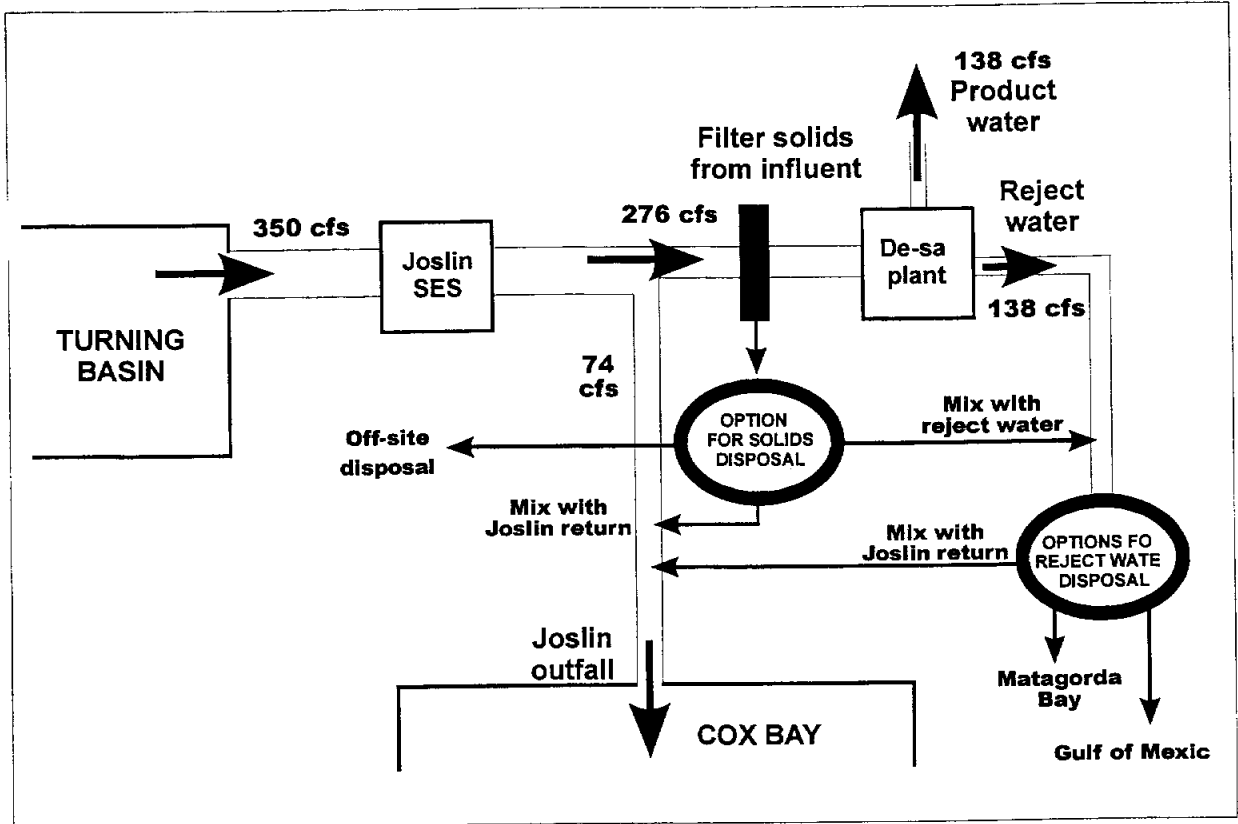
138 cfs
Product water

Filter solids from influent

Reject water

350 cfs

Joslin SES

276 cfs

De-sa plant

138 cfs

TURNING BASIN

74 cfs

OPTION FOR SOLIDS DISPOSAL

Mix with reject water

Off-site disposal

Mix with Joslin return

Mix with Joslin return

OPTIONS FO REJECT WATE DISPOSAL

Joslin outfall

Matagorda Bay

COX BAY

Gulf of Mexic